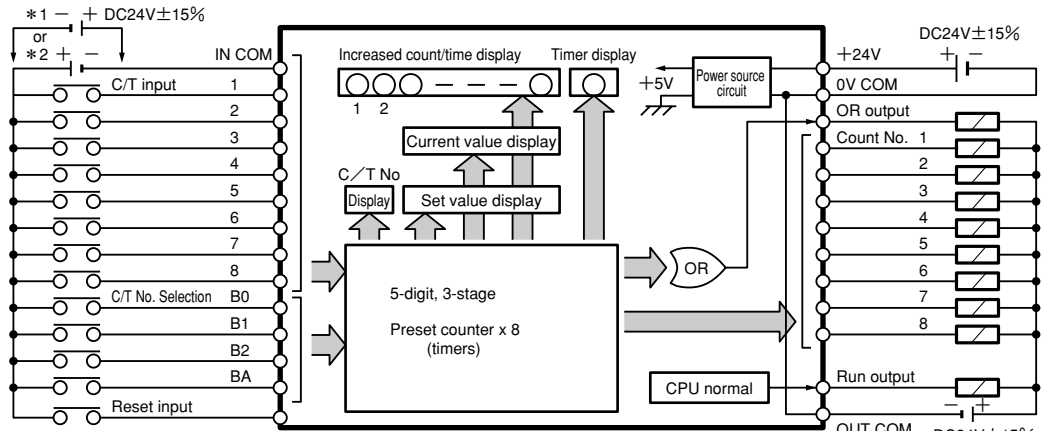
＊1 − ＋ DC24V±15%
or
＊2 ＋ −
IN COM
C/T input
1
2
3
4
5
6
7
8
C/T No. Selection
B0
B1
B2
BA
Reset input

Increased count/time display
1 2
Timer display
Current value display
C／T No
Display
Set value display
＋5V
Power source circuit
5-digit, 3-stage
Preset counter x 8 (timers)
OR
CPU normal

DC24V±15%
＋ −
＋24V
0V COM
OR output
Count No. 1
2
3
4
5
6
7
8
Run output
− ＋
OUT COM
DC24V±15%